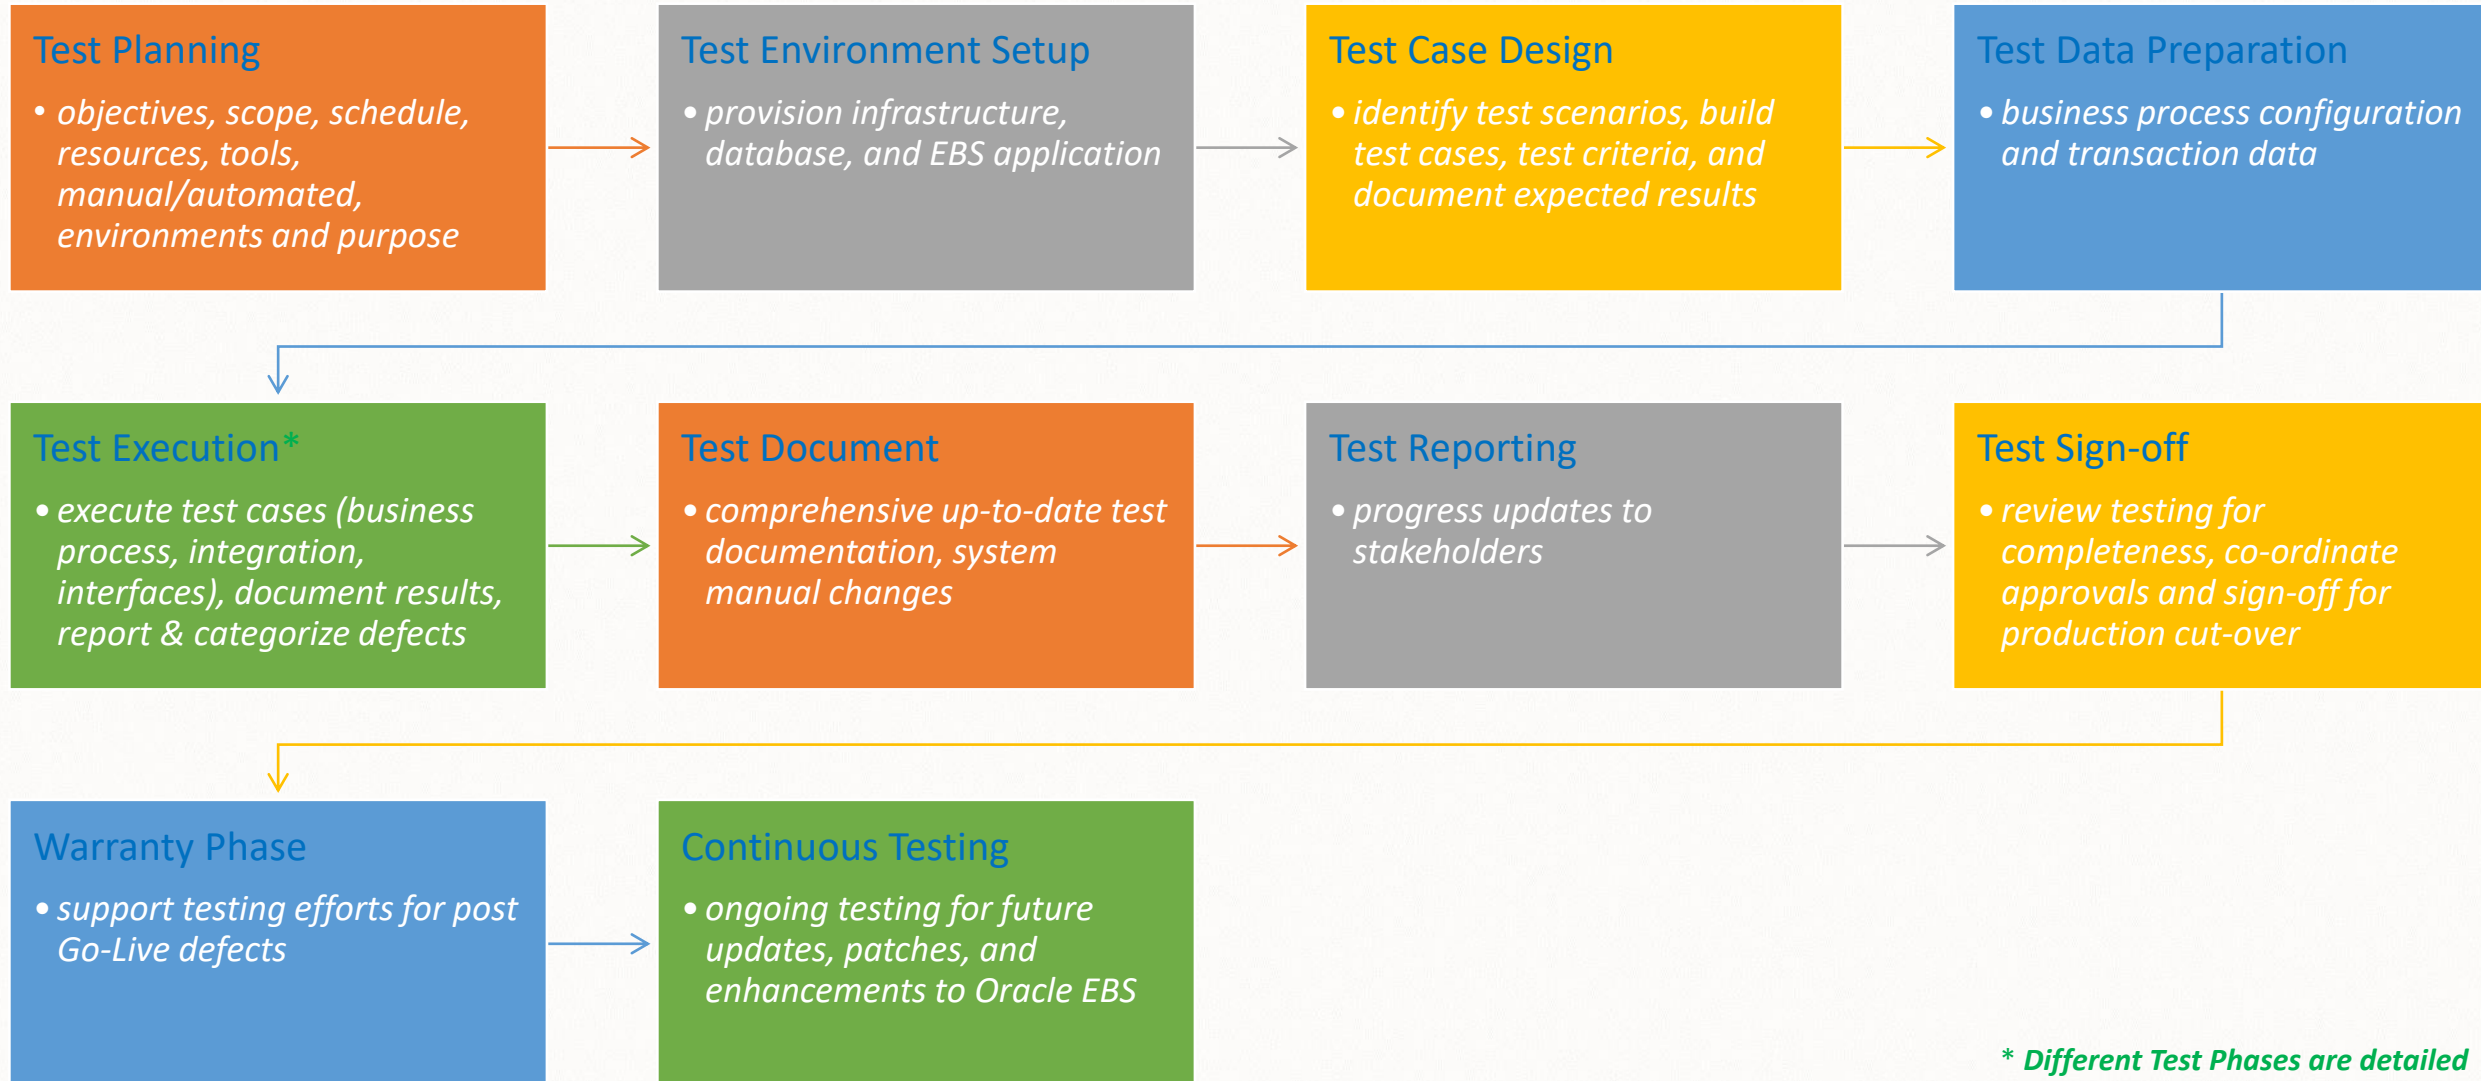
Test Planning
• objectives, scope, schedule, resources, tools, manual/automated, environments and purpose

Test Environment Setup
• provision infrastructure, database, and EBS application

Test Case Design
• identify test scenarios, build test cases, test criteria, and document expected results

Test Data Preparation
• business process configuration and transaction data

Test Execution*
• execute test cases (business process, integration, interfaces), document results, report & categorize defects

Test Document
• comprehensive up-to-date test documentation, system manual changes

Test Reporting
• progress updates to stakeholders

Test Sign-off
• review testing for completeness, co-ordinate approvals and sign-off for production cut-over

Warranty Phase
• support testing efforts for post Go-Live defects

Continuous Testing
• ongoing testing for future updates, patches, and enhancements to Oracle EBS

* Different Test Phases are detailed